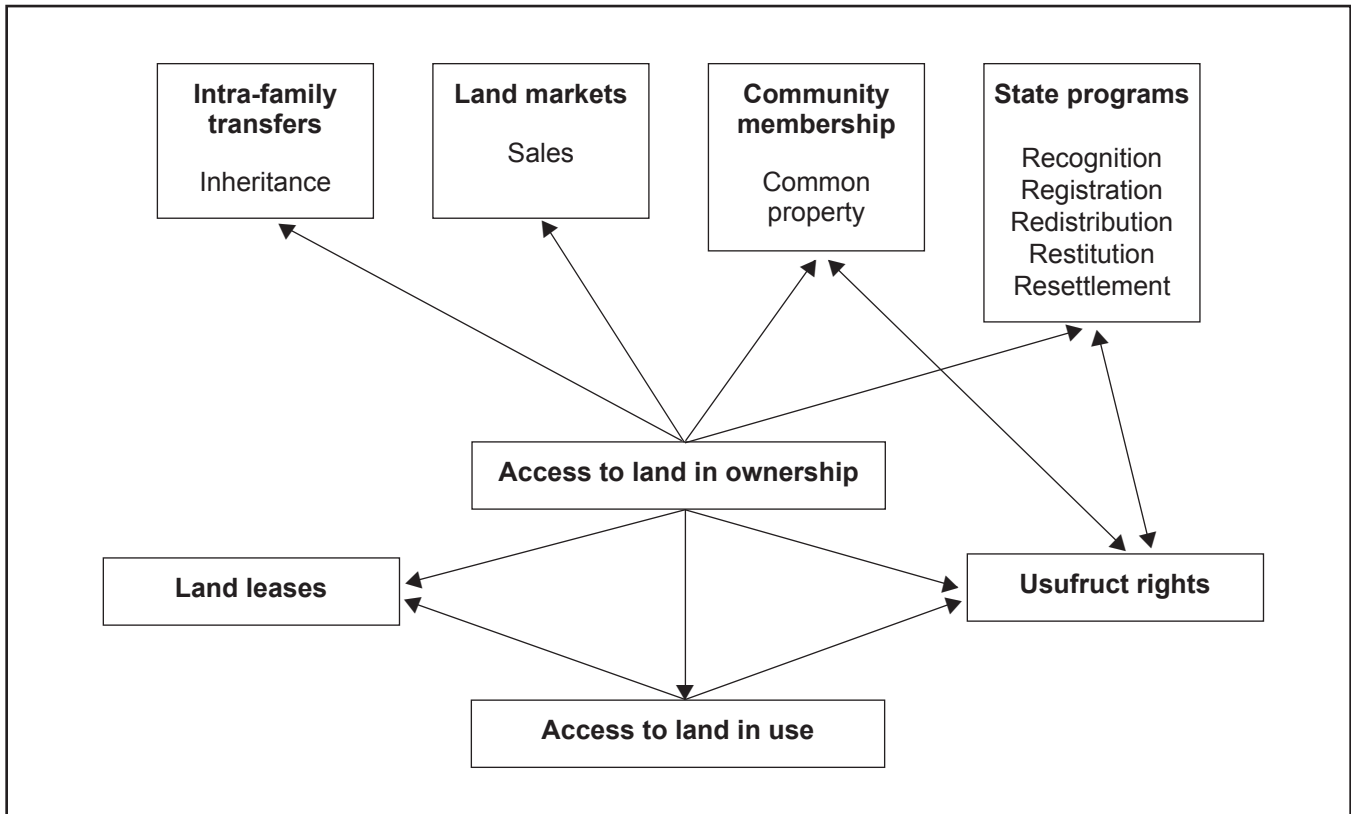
Intra-family transfers

Inheritance

Land markets

Sales

Community membership

Common property

State programs

Recognition
Registration
Redistribution
Restitution
Resettlement

Access to land in ownership

Land leases

Usufruct rights

Access to land in use